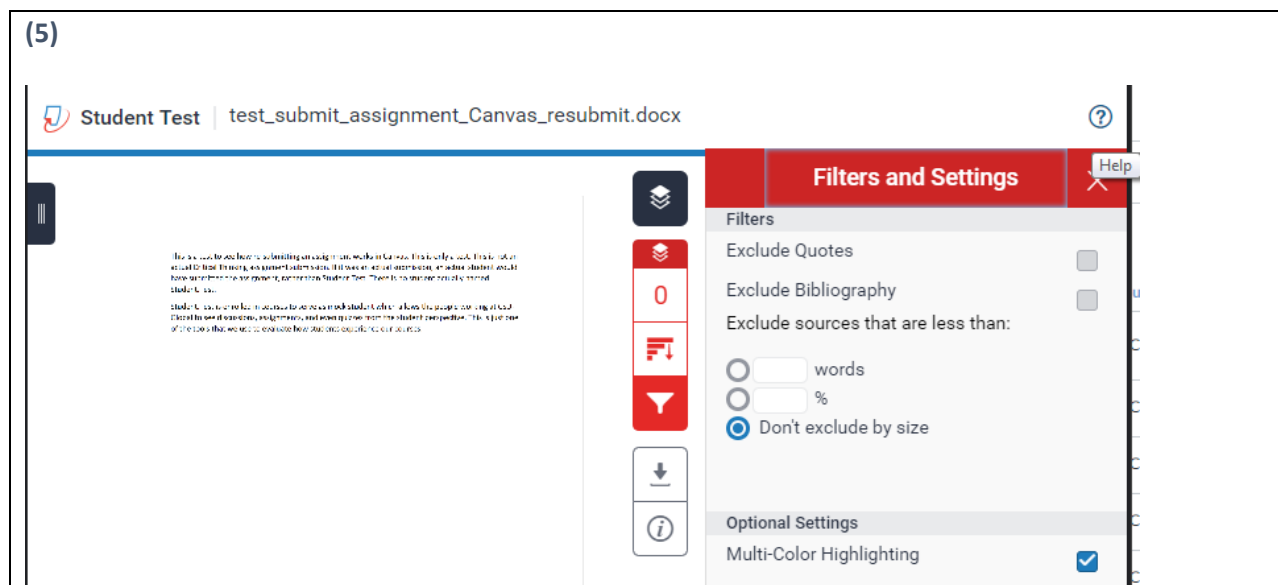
(5)

Student Test | test_submit_assignment_Canvas_resubmit.docx

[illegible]

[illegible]

0

Filters and Settings

Help

Filters

Exclude Quotes

Exclude Bibliography

Exclude sources that are less than:

words

%

Don't exclude by size

Optional Settings

Multi-Color Highlighting